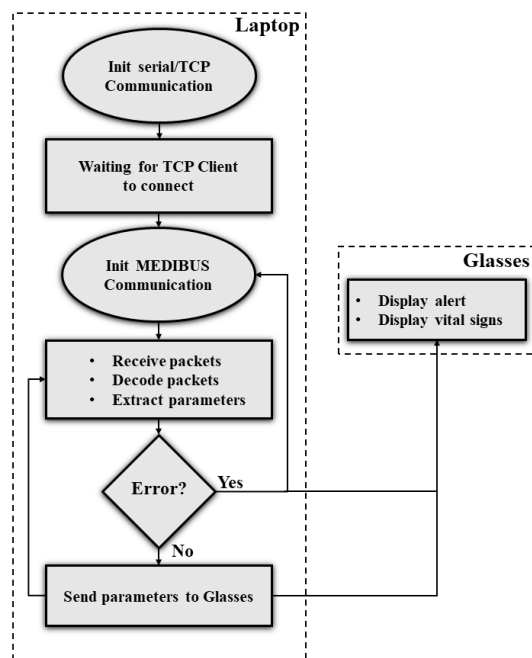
Laptop

Init serial/TCP Communication

Waiting for TCP Client to connect

Init MEDIBUS Communication

• Receive packets
• Decode packets
• Extract parameters

Error?

Yes

No

Send parameters to Glasses

Glasses

• Display alert
• Display vital signs